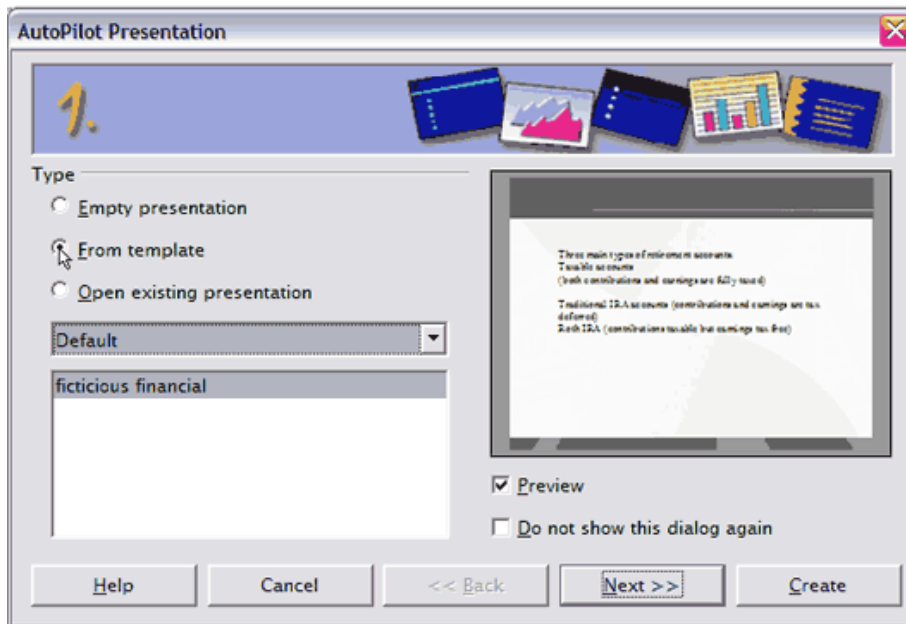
AutoPilot Presentation

1.

Type

Empty presentation

From template

Open existing presentation

Default

ficticious financial

Three main types of retirement accounts
Taxable accounts
(both contributions and earnings are fully taxed)

Traditional IRA accounts (contributions and earnings are tax deferred)
Roth IRA (contributions taxable but earnings tax free)

Preview

Do not show this dialog again

Help

Cancel

<< Back

Next >>

Create